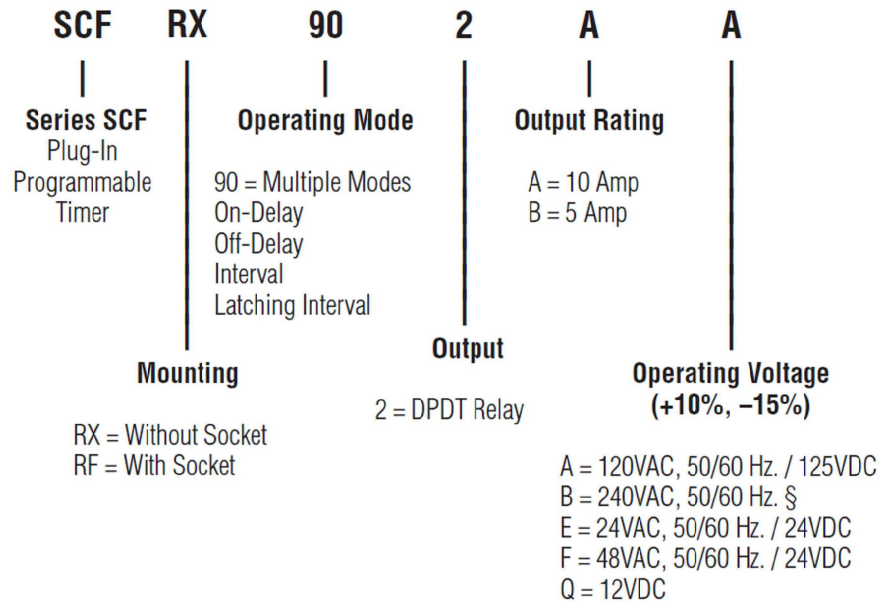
SCF RX 90 2 A A

Series SCF
Plug-In
Programmable
Timer

Operating Mode

90 = Multiple Modes
On-Delay
Off-Delay
Interval
Latching Interval

Output Rating

A = 10 Amp
B = 5 Amp

Mounting

RX = Without Socket
RF = With Socket

Output

2 = DPDT Relay

Operating Voltage
(+10%, –15%)

A = 120VAC, 50/60 Hz. / 125VDC
B = 240VAC, 50/60 Hz. §
E = 24VAC, 50/60 Hz. / 24VDC
F = 48VAC, 50/60 Hz. / 24VDC
Q = 12VDC